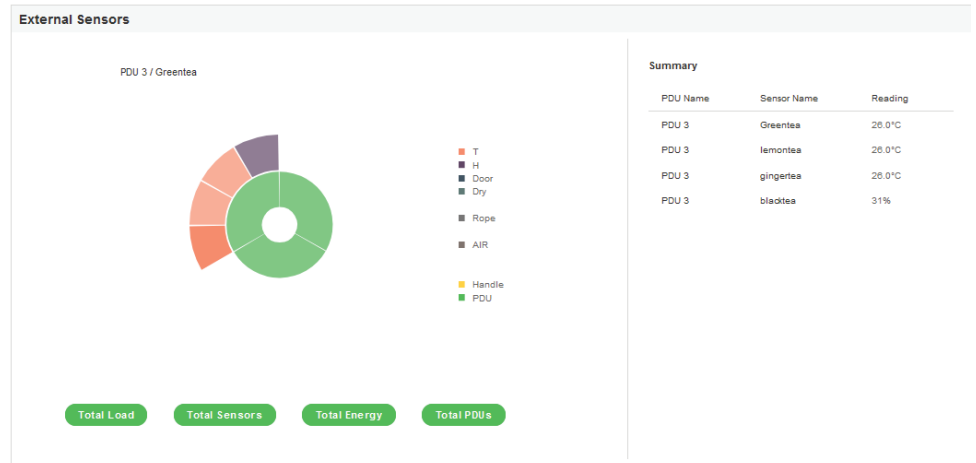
External Sensors

PDU 3 / Greentea

T
H
Door
Dry
Rope
AIR
Handle
PDU

Total Load
Total Sensors
Total Energy
Total PDUs

Summary

| PDU Name | Sensor Name | Reading |
|---|---|---|
| PDU 3 | Greentea | 26.0°C |
| PDU 3 | lemontea | 26.0°C |
| PDU 3 | gingertea | 26.0°C |
| PDU 3 | blacktea | 31% |